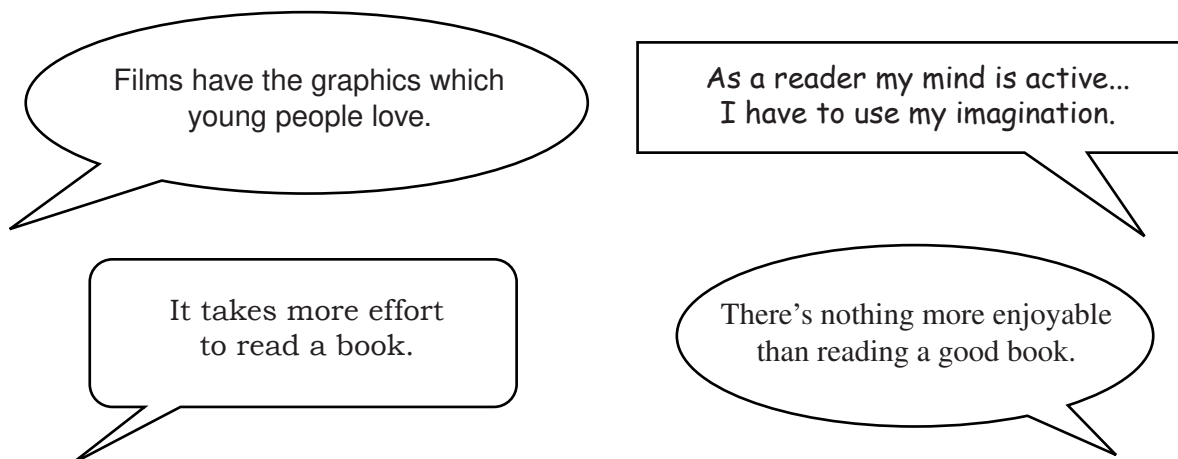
Films have the graphics which young people love.

As a reader my mind is active... I have to use my imagination.

It takes more effort to read a book.

There's nothing more enjoyable than reading a good book.